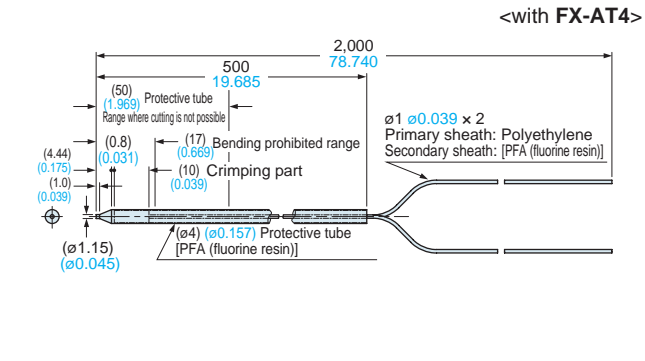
<with **FX-AT4**>

2,000
78.740

500
19.685

(50)
(1.969) Protective tube
Range where cutting is not possible

(17)
(0.669) Bending prohibited range

(0.8)
(0.031)

(4.44)
(0.175)

(1.0)
(0.039)

(10)
(0.039) Crimping part

ø1 ø0.039 × 2
Primary sheath: Polyethylene
Secondary sheath: [PFA (fluorine resin)]

(ø4) (ø0.157) Protective tube
[PFA (fluorine resin)]

(ø1.15)
(ø0.045)